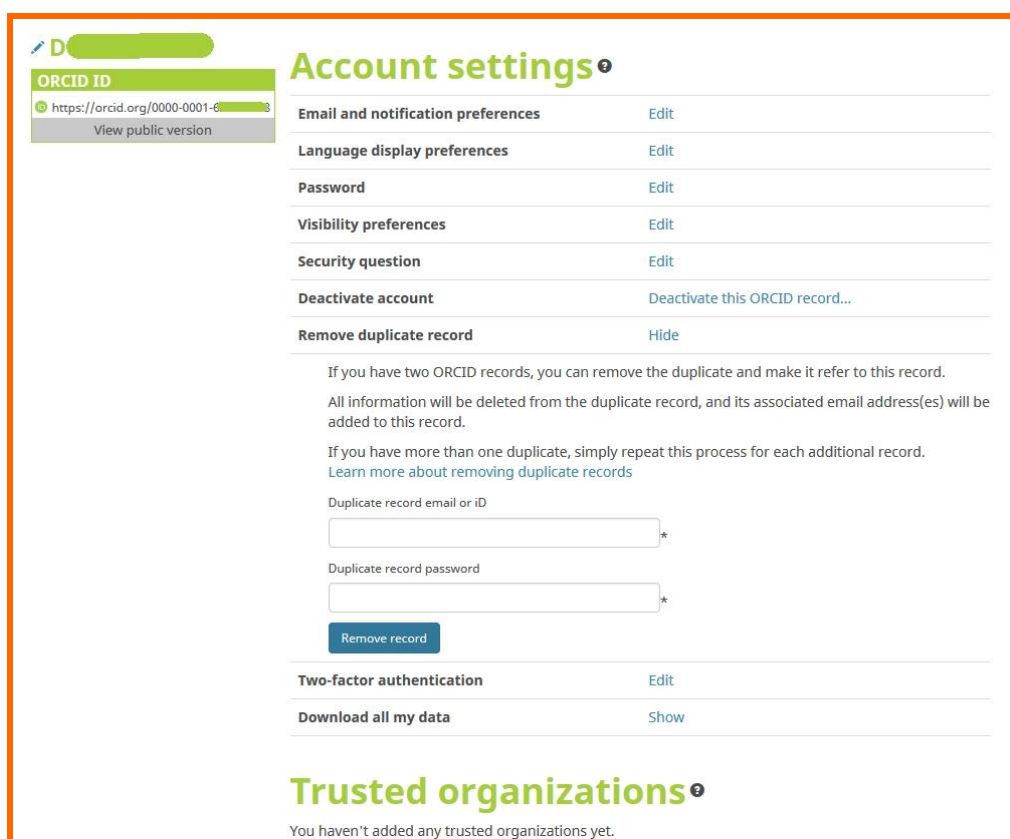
D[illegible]

ORCID ID

https://orcid.org/0000-0001-6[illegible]3

View public version

Account settings

| | |
|---|---|
| Email and notification preferences | Edit |
| Language display preferences | Edit |
| Password | Edit |
| Visibility preferences | Edit |
| Security question | Edit |
| Deactivate account | Deactivate this ORCID record... |
| Remove duplicate record | Hide |

If you have two ORCID records, you can remove the duplicate and make it refer to this record.

All information will be deleted from the duplicate record, and its associated email address(es) will be added to this record.

If you have more than one duplicate, simply repeat this process for each additional record.
Learn more about removing duplicate records

Duplicate record email or iD

*

Duplicate record password

*

Remove record

| | |
|---|---|
| Two-factor authentication | Edit |
| Download all my data | Show |

Trusted organizations

You haven't added any trusted organizations yet.